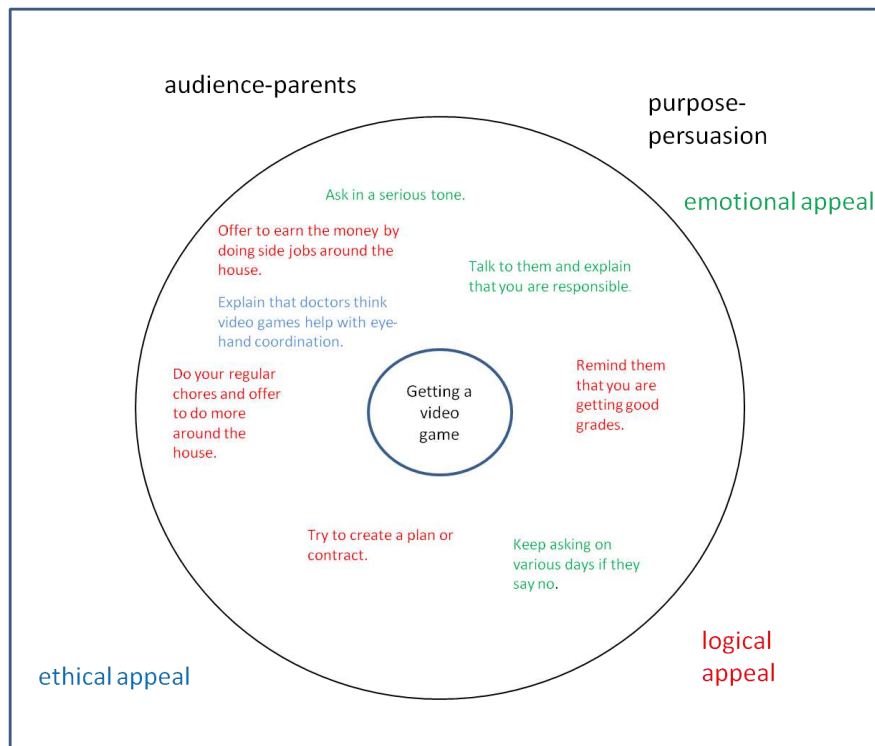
audience-parents

purpose-persuasion

emotional appeal

Ask in a serious tone.

Offer to earn the money by doing side jobs around the house.

Talk to them and explain that you are responsible.

Explain that doctors think video games help with eye-hand coordination.

Do your regular chores and offer to do more around the house.

Getting a video game

Remind them that you are getting good grades.

Try to create a plan or contract.

Keep asking on various days if they say no.

ethical appeal

logical appeal